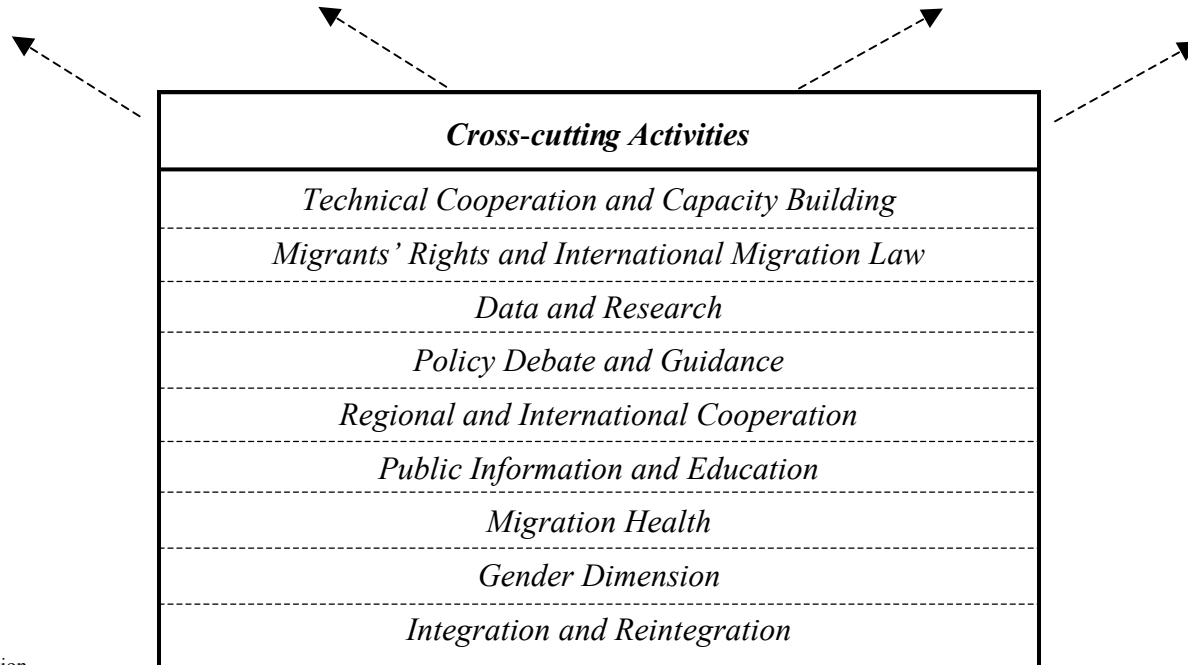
Cross-cutting Activities

Technical Cooperation and Capacity Building

Migrants' Rights and International Migration Law

Data and Research

Policy Debate and Guidance

Regional and International Cooperation

Public Information and Education

Migration Health

Gender Dimension

Integration and Reintegration

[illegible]ion